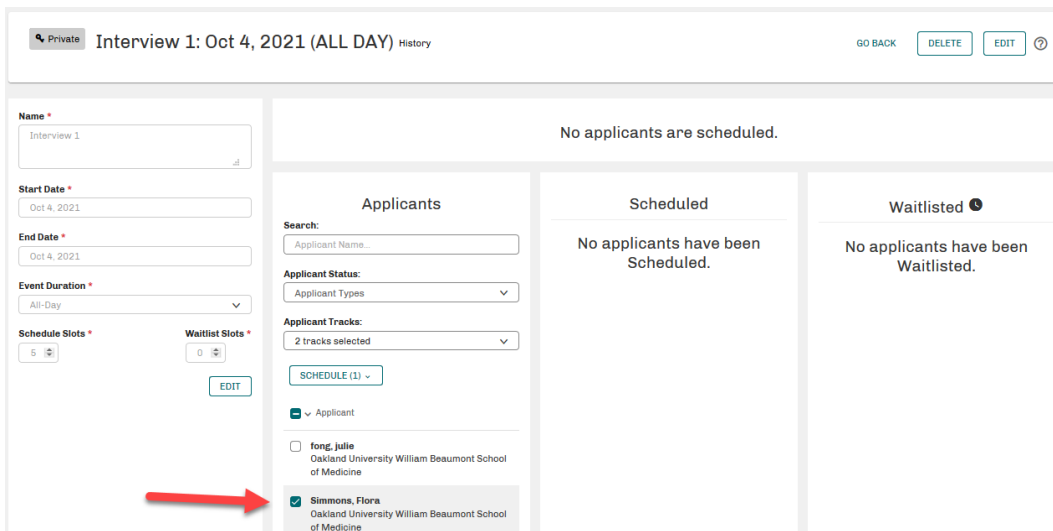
Private Interview 1: Oct 4, 2021 (ALL DAY) History

GO BACK DELETE EDIT ⑦

Name *
Interview 1

Start Date *
Oct 4, 2021

End Date *
Oct 4, 2021

Event Duration *
All-Day

Schedule Slots *
5

Waitlist Slots *
0

EDIT

No applicants are scheduled.

Applicants

Search:
Applicant Name...

Applicant Status:
Applicant Types

Applicant Tracks:
2 tracks selected

SCHEDULE (1)

Applicant

fong, julie
Oakland University William Beaumont School of Medicine

Simmons, Flora
Oakland University William Beaumont School of Medicine

Scheduled

No applicants have been Scheduled.

Waitlisted

No applicants have been Waitlisted.